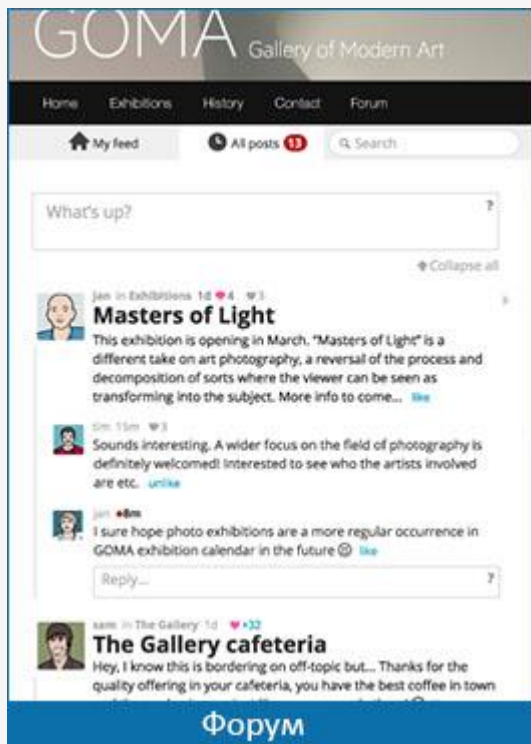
GOMA Gallery of Modern Art

Home Exhibitions History Contact Forum

My feed All posts 13 Search

What's up? ?

Collapse all

jan in Exhibitions 1d ♥4 ♥3

Masters of Light

This exhibition is opening in March. "Masters of Light" is a different take on art photography, a reversal of the process and decomposition of sorts where the viewer can be seen as transforming into the subject. More info to come... like

tim 15m ♥3

Sounds interesting. A wider focus on the field of photography is definitely welcomed! Interested to see who the artists involved are etc. unlike

jan 8m

I sure hope photo exhibitions are a more regular occurrence in GOMA exhibition calendar in the future ☺ like

Reply... ?

sam in The Gallery 1d ♥+32

The Gallery cafeteria

Hey, I know this is bordering on off-topic but... Thanks for the quality offering in your cafeteria, you have the best coffee in town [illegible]

Форум